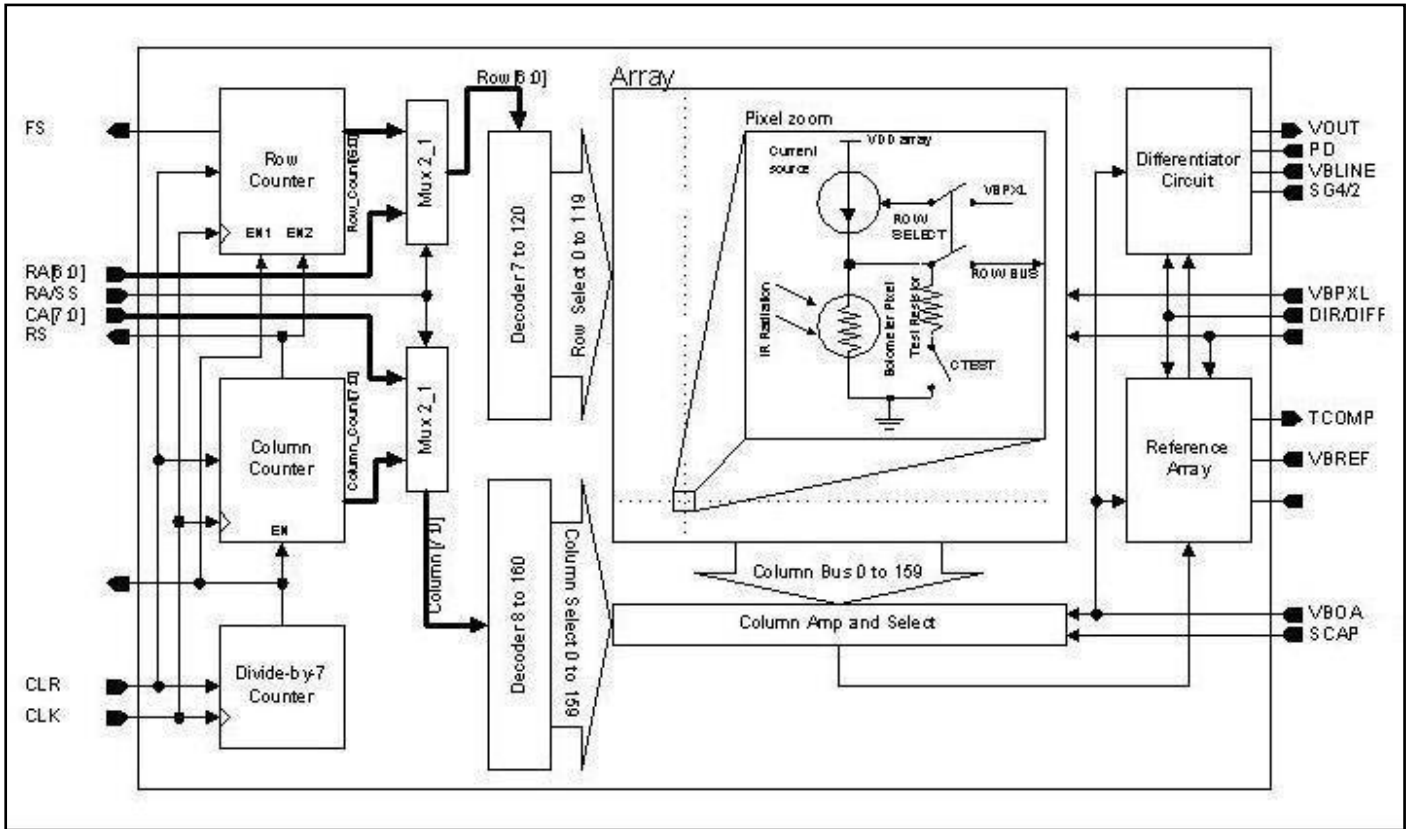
FS
RA[6:0]
RA/SS
CA[7:0]
RS
CLR
CLK

Row Counter
EN1 EN2
Row_Count[6:0]
Mux 2_1
Row [6:0]
Decoder 7 to 120
Row Select 0 to 119

Column Counter
EN
Column_Count[7:0]
Mux 2_1
Column [7:0]
Decoder 8 to 160
Column Select 0 to 159

Divide-by-7 Counter

Array
Pixel zoom
VDD array
Current source
ROW SELECT
VBPXL
ROW BUS
IR Radiation
Bolometer Pixel
Test Resistor
CTEST

Column Bus 0 to 159
Column Amp and Select

Differentiator Circuit
VOUT
PD
VBLINE
SG4/2
VBPXL
DIR/DIFF
Reference Array
TCOMP
VBREF
VBOA
SCAP